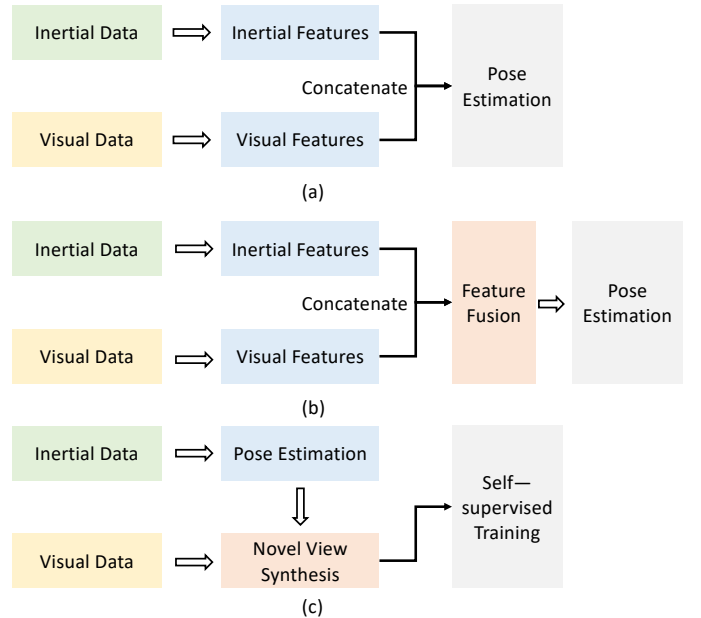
Inertial Data

Inertial Features

Concatenate

Pose Estimation

Visual Data

Visual Features

(a)

Inertial Data

Inertial Features

Concatenate

Feature Fusion

Pose Estimation

Visual Data

Visual Features

(b)

Inertial Data

Pose Estimation

Self—supervised Training

Visual Data

Novel View Synthesis

(c)